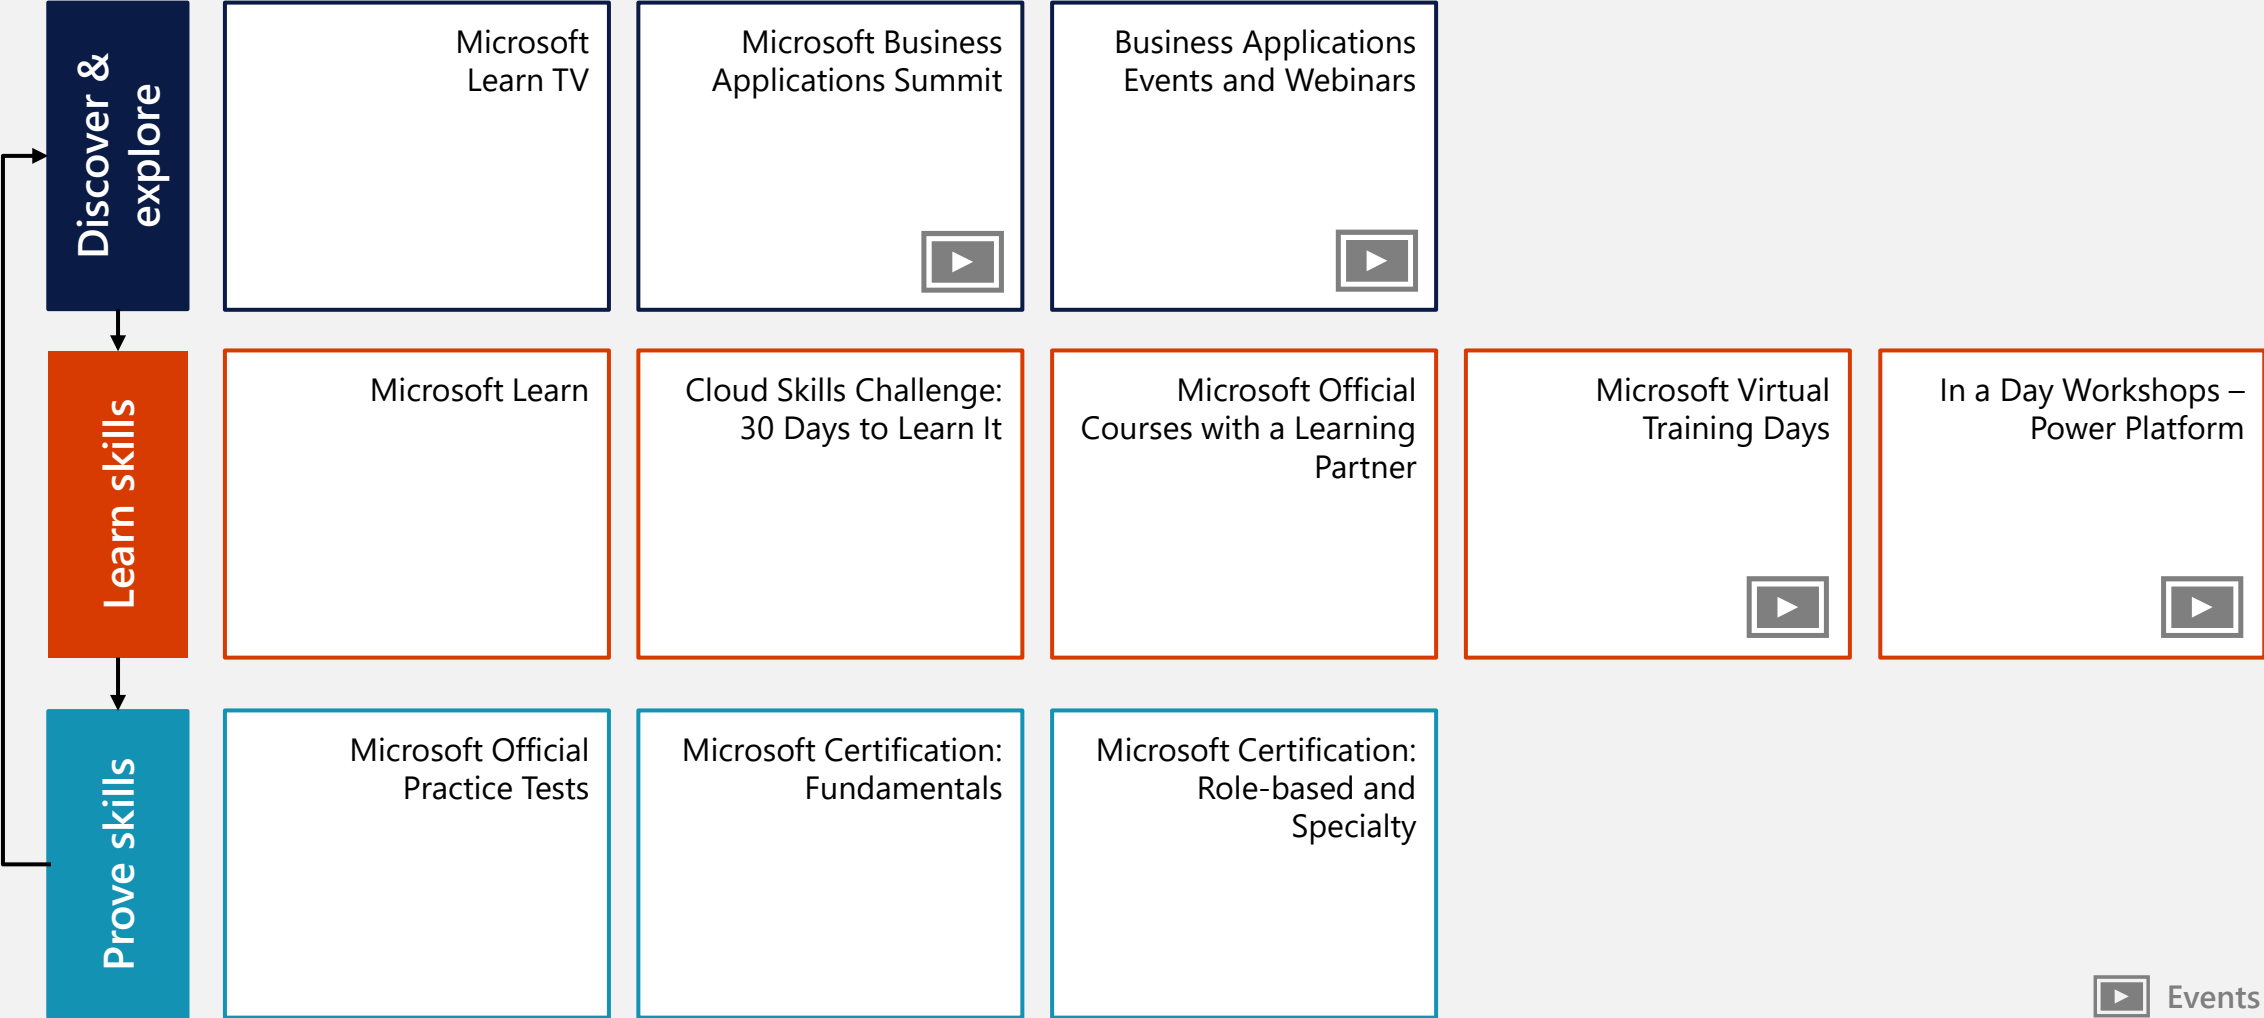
Discover & explore

Microsoft Learn TV

Microsoft Business Applications Summit

Business Applications Events and Webinars

Learn skills

Microsoft Learn

Cloud Skills Challenge: 30 Days to Learn It

Microsoft Official Courses with a Learning Partner

Microsoft Virtual Training Days

In a Day Workshops – Power Platform

Prove skills

Microsoft Official Practice Tests

Microsoft Certification: Fundamentals

Microsoft Certification: Role-based and Specialty

Events